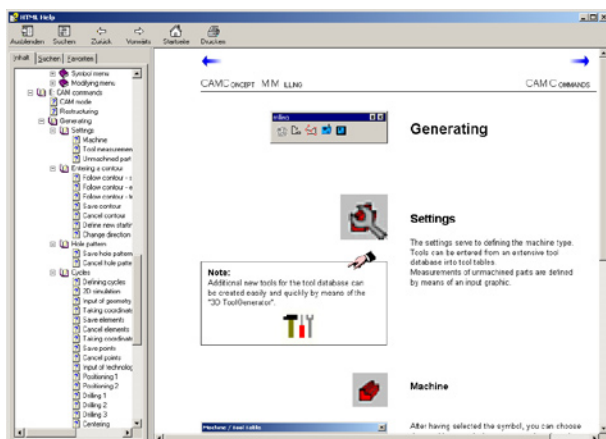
HTML Help

Ausblenden Suchen Zurück Vorwärts Startseite Drucken

Inhalt | Suchen | Favoriten

Symbol menu
Modifying menu
CAM commands
CAM mode
Restructuring
Generating
Settings
Machine
Tool measuremen
Unmachined part
Entering a contour
Follow contour - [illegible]
Follow contour - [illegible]
Follow contour - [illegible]
Save contour
Cancel contour
Define new startin
Change direction
Hole pattern
Save hole pattern
Cancel hole patte
Cycles
Defining cycles
3D simulation
Input of geometry
Taking coordinate
Save elements
Cancel elements
Taking coordinate
Save points
Cancel points
Input of technolog
Positioning 1
Positioning 2
Drilling 1
Drilling 2
Drilling 3
Centering

CAMConcept MMilling

CAMCommands

Generating

Settings

The settings serve to defining the machine type. Tools can be entered from an extensive tool database into tool tables. Measurements of unmachined parts are defined by means of an input graphic.

Note:
Additional new tools for the tool database can be created easily and quickly by means of the "3D ToolGenerator".

Machine

After having selected the symbol, you can choose

Maschine / tool table